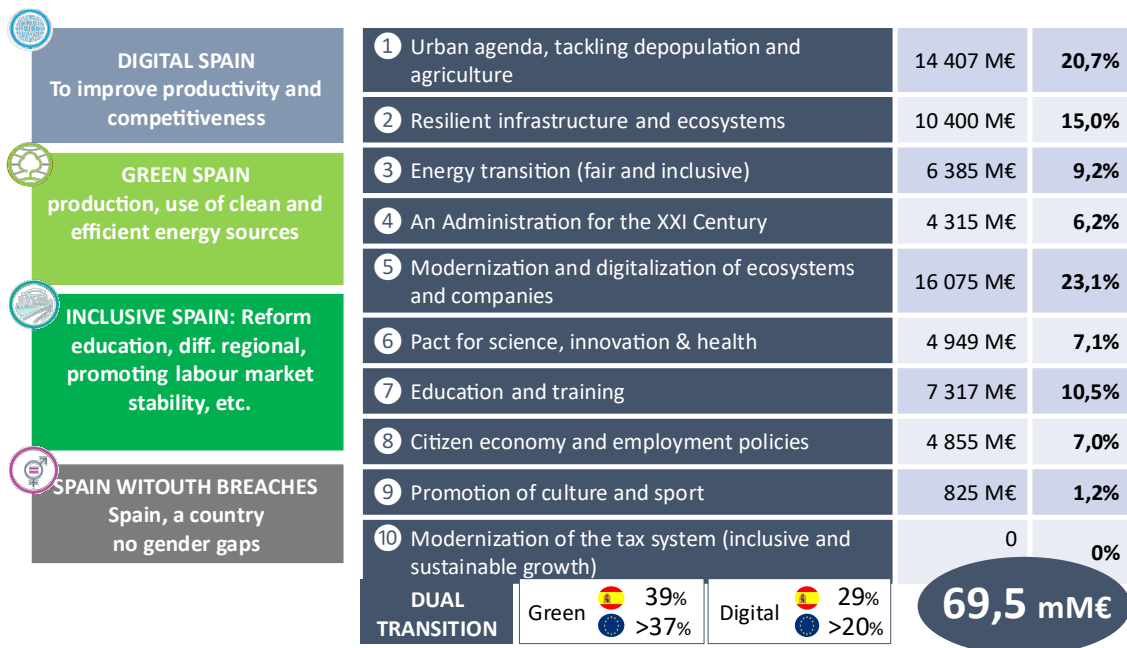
DIGITAL SPAIN
To improve productivity and competitiveness

GREEN SPAIN
production, use of clean and efficient energy sources

INCLUSIVE SPAIN: Reform education, diff. regional, promoting labour market stability, etc.

SPAIN WITOUTH BREACHES
Spain, a country no gender gaps

| | | |
|---|---|---|
| 1 Urban agenda, tackling depopulation and agriculture | 14 407 M€ | 20,7% |
| 2 Resilient infrastructure and ecosystems | 10 400 M€ | 15,0% |
| 3 Energy transition (fair and inclusive) | 6 385 M€ | 9,2% |
| 4 An Administration for the XXI Century | 4 315 M€ | 6,2% |
| 5 Modernization and digitalization of ecosystems and companies | 16 075 M€ | 23,1% |
| 6 Pact for science, innovation & health | 4 949 M€ | 7,1% |
| 7 Education and training | 7 317 M€ | 10,5% |
| 8 Citizen economy and employment policies | 4 855 M€ | 7,0% |
| 9 Promotion of culture and sport | 825 M€ | 1,2% |
| 10 Modernization of the tax system (inclusive and sustainable growth) | 0 | 0% |

DUAL TRANSITION

Green 39% >37%

Digital 29% >20%

69,5 mM€